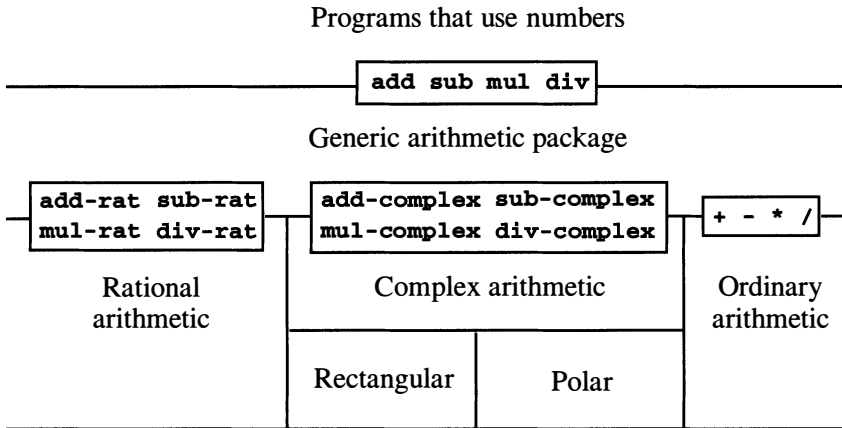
Programs that use numbers

add sub mul div

Generic arithmetic package

add-rat sub-rat
mul-rat div-rat

add-complex sub-complex
mul-complex div-complex

+ - * /

Rational arithmetic

Complex arithmetic

Ordinary arithmetic

Rectangular

Polar